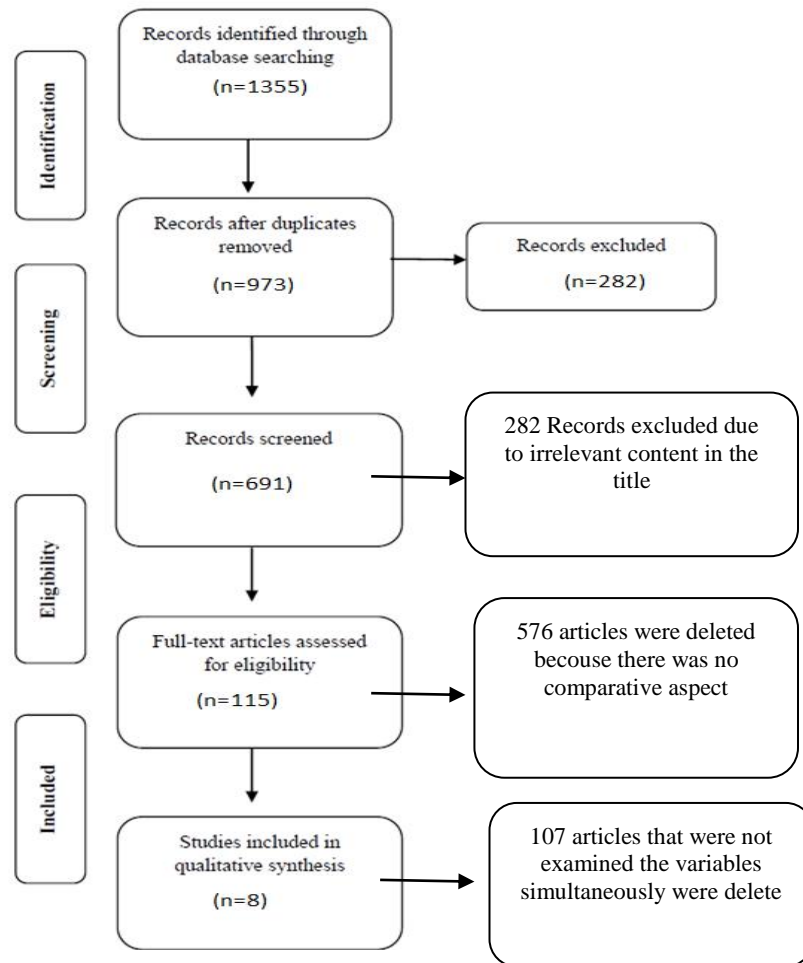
Identification

Records identified through database searching
(n=1355)

Records after duplicates removed
(n=973)

Records excluded
(n=282)

Screening

Records screened
(n=691)

282 Records excluded due to irrelevant content in the title

Eligibility

Full-text articles assessed for eligibility
(n=115)

576 articles were deleted becouse there was no comparative aspect

Included

Studies included in qualitative synthesis
(n=8)

107 articles that were not examined the variables simultaneously were delete